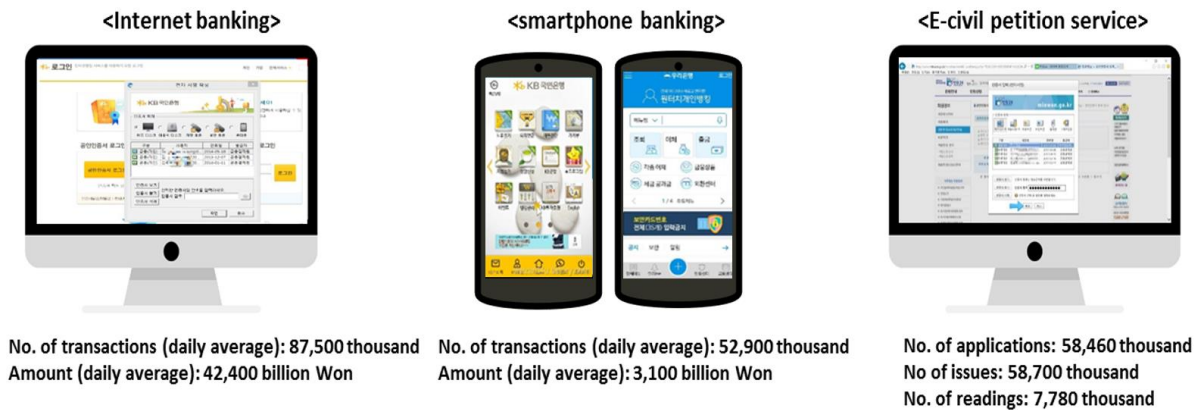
<Internet banking>

로그인

KB국민은행

로그인

No. of transactions (daily average): 87,500 thousand
Amount (daily average): 42,400 billion Won

<smartphone banking>

KB 국민은행

우리은행

원터치개인뱅킹

조회 이체 출금

보안카드번호 전체(35개) 입력금지

No. of transactions (daily average): 52,900 thousand
Amount (daily average): 3,100 billion Won

<E-civil petition service>

minwon.go.kr

No. of applications: 58,460 thousand
No of issues: 58,700 thousand
No. of readings: 7,780 thousand